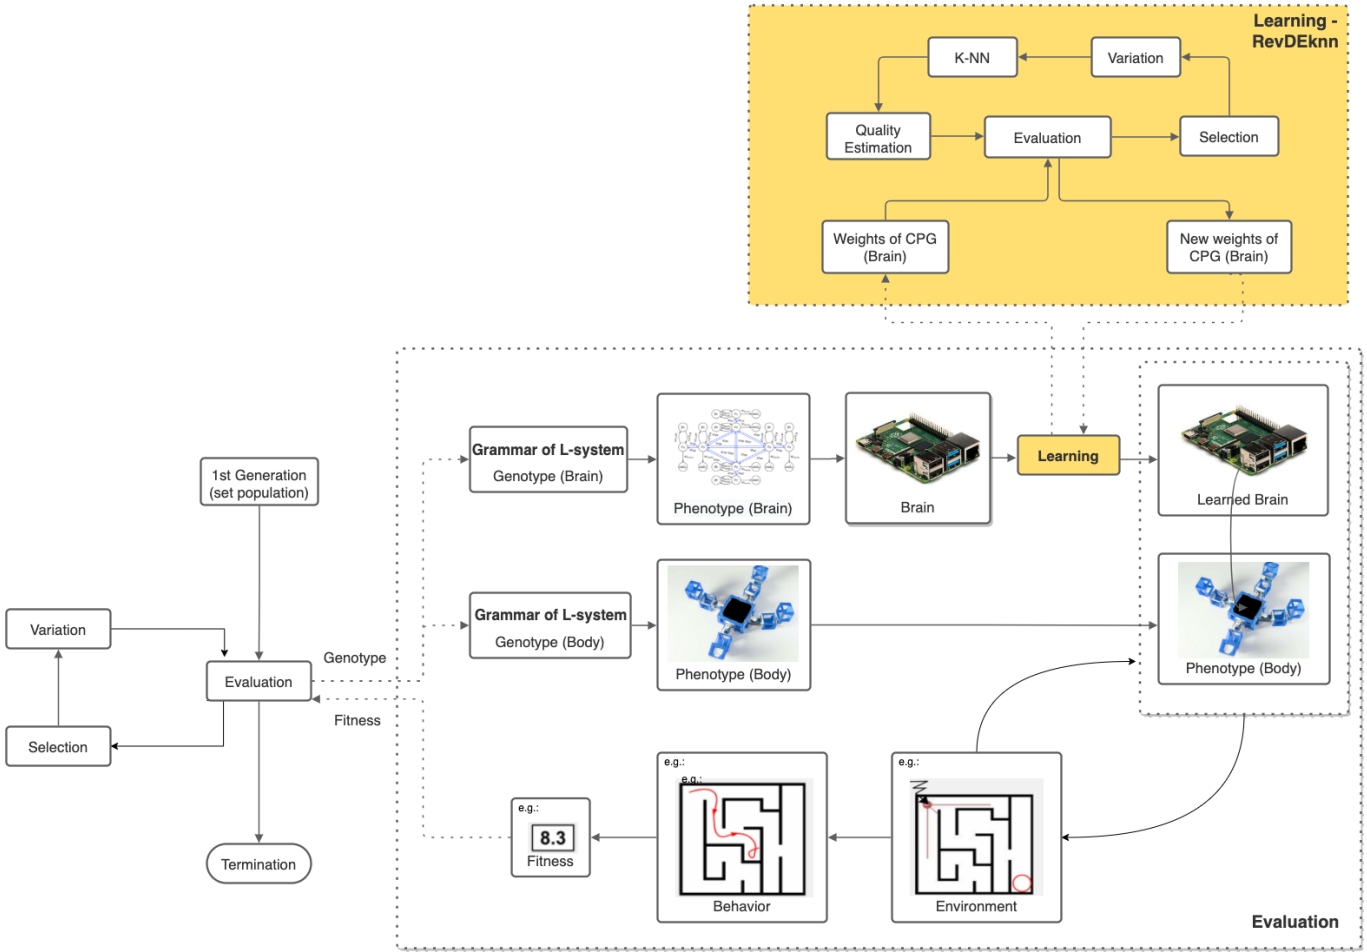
Learning - RevDEknn

K-NN

Variation

Quality Estimation

Evaluation

Selection

Weights of CPG (Brain)

New weights of CPG (Brain)

1st Generation (set population)

Grammar of L-system
Genotype (Brain)

Phenotype (Brain)

Brain

Learning

Learned Brain

Variation

Evaluation

Genotype

Grammar of L-system
Genotype (Body)

Phenotype (Body)

Phenotype (Body)

Fitness

Selection

e.g.:

e.g.:

e.g.:

e.g.:

8.3

Fitness

Termination

Behavior

Environment

Evaluation